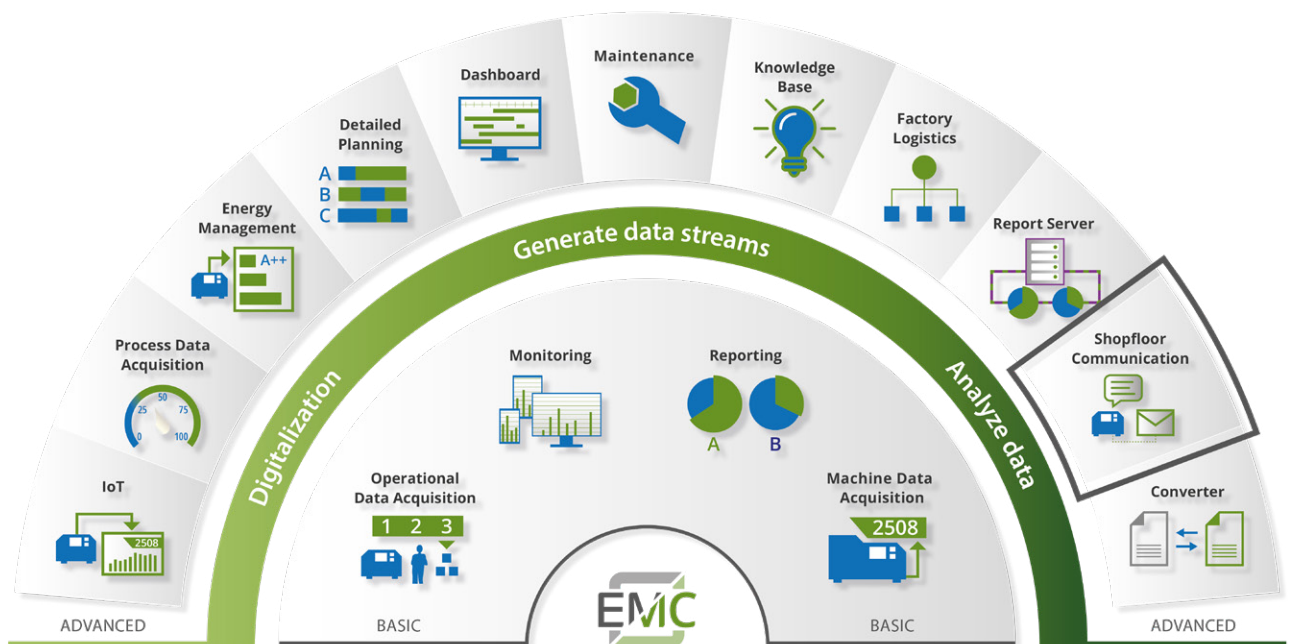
IoT

Process Data Acquisition

0 25 50 75 100

Energy Management

A++

Detailed Planning

A
B
C

Dashboard

Maintenance

Knowledge Base

Factory Logistics

Report Server

Shopfloor Communication

Converter

Generate data streams

Digitalization

Analyze data

Monitoring

Reporting

A B

Operational Data Acquisition

1 2 3

Machine Data Acquisition

2508

2508

EMC

ADVANCED

BASIC

BASIC

ADVANCED